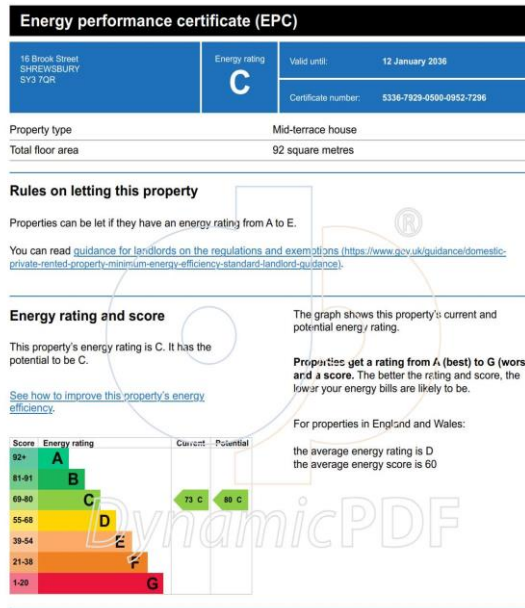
Energy performance certificate (EPC)

16 Brook Street
SHREWSBURY
SY3 7QR

Energy rating
C

Valid until: 12 January 2036

Certificate number: 5336-7929-0500-0952-7296

| Property type | Mid-terrace house |
|---|---|
| Total floor area | 92 square metres |

Rules on letting this property

Properties can be let if they have an energy rating from A to E.

You can read guidance for landlords on the regulations and exemptions (https://www.gov.uk/guidance/domestic-private-rented-property-minimum-energy-efficiency-standard-landlord-guidance).

Energy rating and score

This property's energy rating is C. It has the potential to be C.

See how to improve this property's energy efficiency.

| Score | Energy rating | Current | Potential |
|---|---|---|---|
| 92+ | A | | |
| 81-91 | B | | |
| 69-80 | C | 73 C | 80 C |
| 55-68 | D | | |
| 39-54 | E | | |
| 21-38 | F | | |
| 1-20 | G | | |

The graph shows this property's current and potential energy rating.

Properties get a rating from A (best) to G (wors and a score. The better the rating and score, the lower your energy bills are likely to be.

For properties in England and Wales:

the average energy rating is D
the average energy score is 60

DynamicPDF